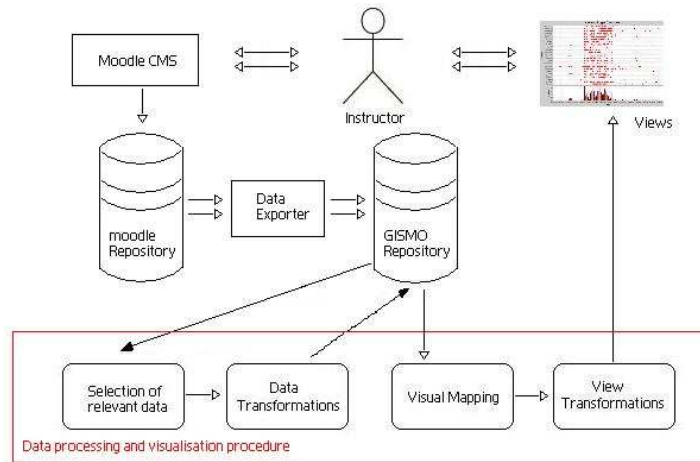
Moodle CMS

Instructor

Views

moodle Repository

Data Exporter

GISMO Repository

Selection of relevant data

Data Transformations

Visual Mapping

View Transformations

Data processing and visualisation procedure